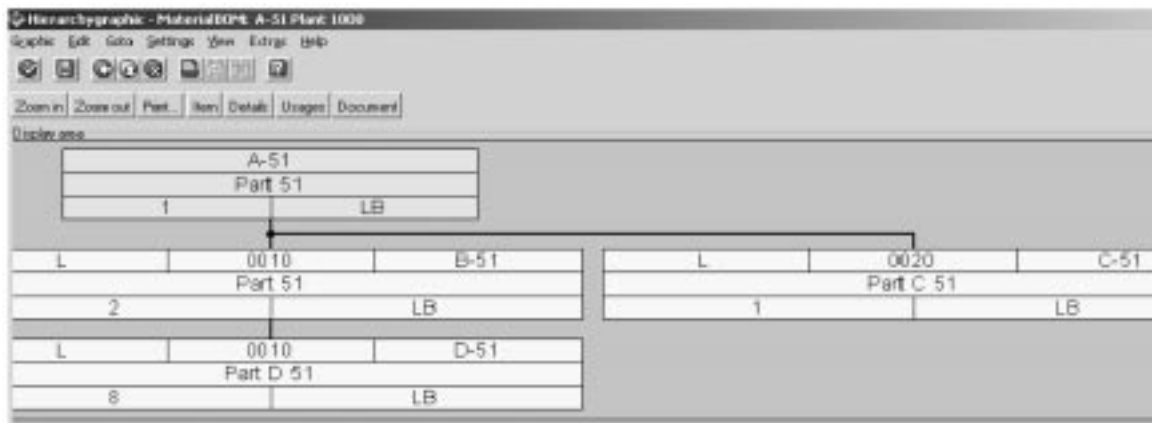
Hierarchygraphic - MaterialBOM: A-51 Plant 1000

Graphic Edit Goto Settings View Extras Help

Zoom in Zoom out Part... Item Details Usages Document

Display area

A-51
Part 51
1 LB

L 0010 B-51
Part 51
2 LB

L 0020 C-51
Part C 51
1 LB

L 0010 D-51
Part D 51
8 LB